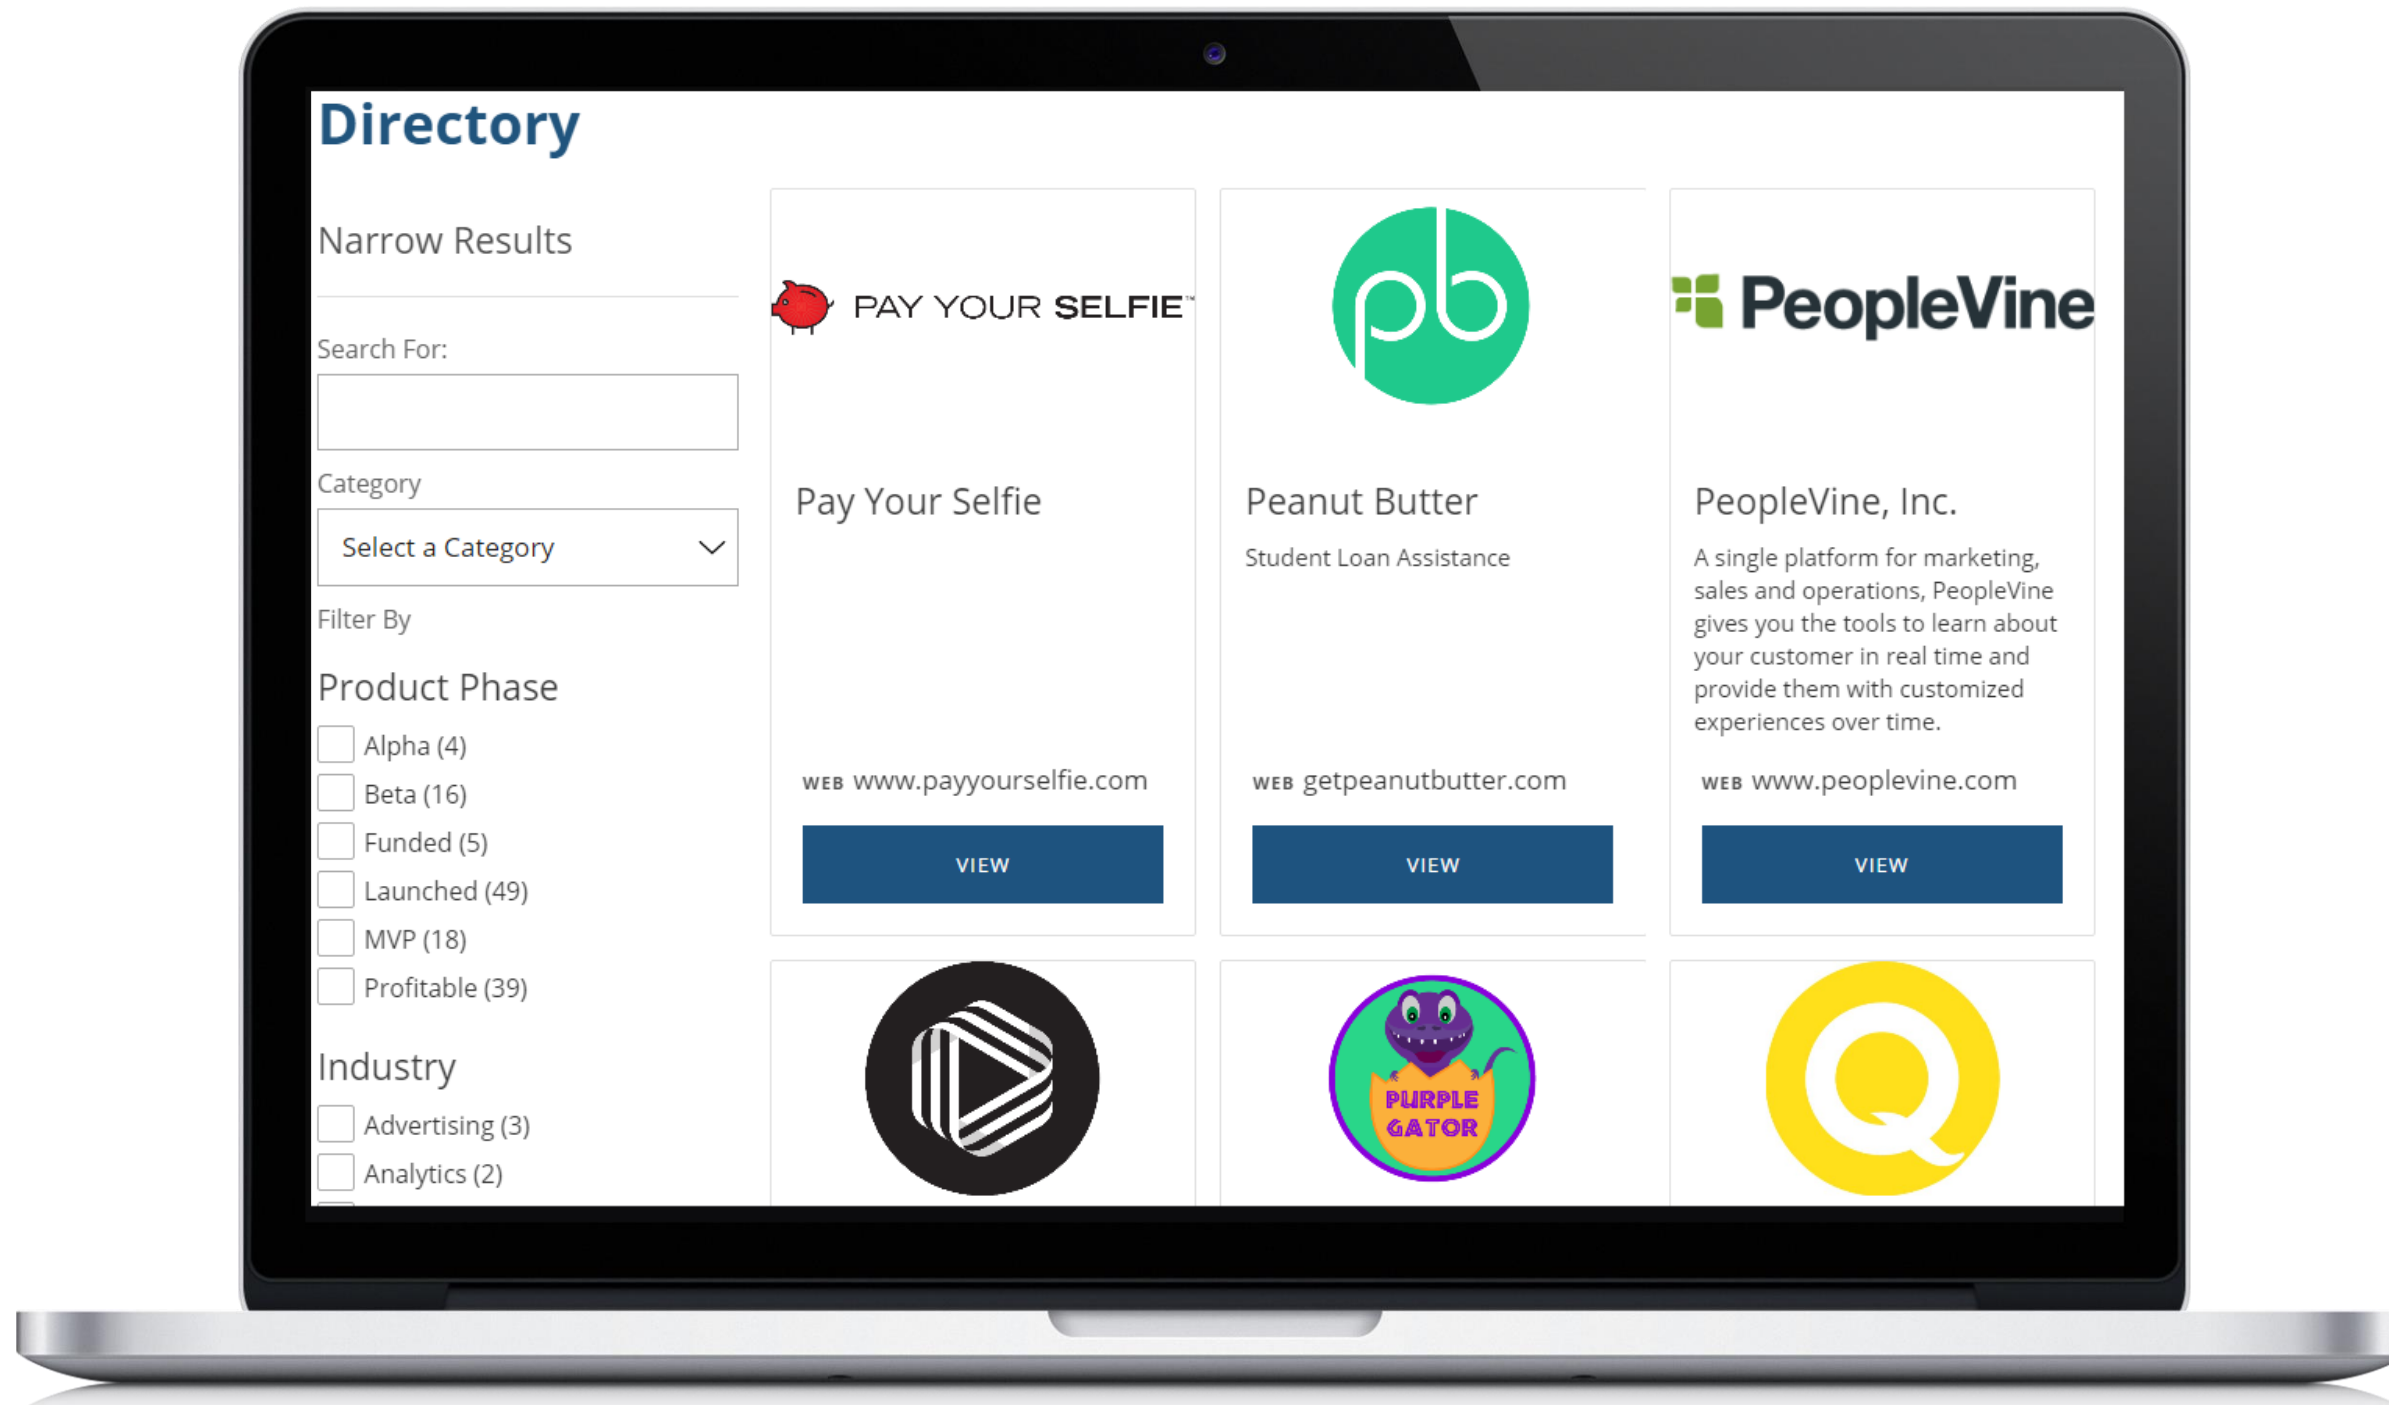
Directory

Narrow Results

Search For:

Category

Select a Category

Filter By

Product Phase

Alpha (4)

Beta (16)

Funded (5)

Launched (49)

MVP (18)

Profitable (39)

Industry

Advertising (3)

Analytics (2)

PAY YOUR SELFIE™

Pay Your Selfie

WEB www.payyourselfie.com

VIEW

pb

Peanut Butter

Student Loan Assistance

WEB getpeanutbutter.com

VIEW

PeopleVine

PeopleVine, Inc.

A single platform for marketing, sales and operations, PeopleVine gives you the tools to learn about your customer in real time and provide them with customized experiences over time.

WEB www.peoplevine.com

VIEW

PURPLE GATOR